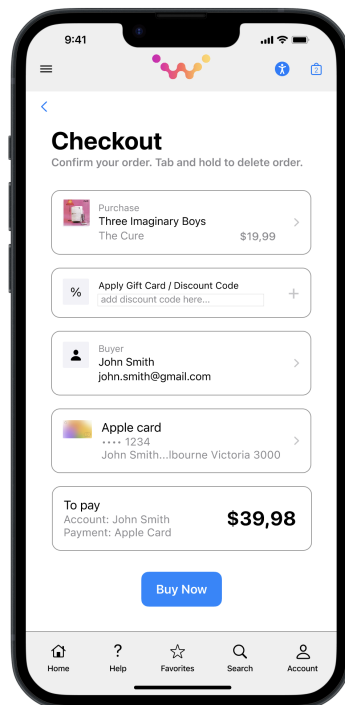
9:41

2

Checkout

Confirm your order. Tab and hold to delete order.

Purchase
Three Imaginary Boys
The Cure
$19,99

%
Apply Gift Card / Discount Code
add discount code here...

Buyer
John Smith
john.smith@gmail.com

Apple card
•••• 1234
John Smith...lbourne Victoria 3000

To pay
Account: John Smith
Payment: Apple Card
$39,98

Buy Now

Home
Help
Favorites
Search
Account